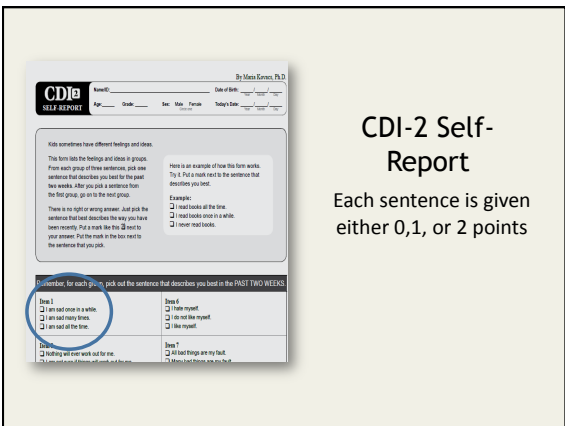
By Maria Kovacs, Ph.D.

CDI 2 SELF-REPORT

Name/ID: ______ Date of Birth: __/__/__ Year Month Day

Age: ____ Grade: ____ Sex: Male Female Today's Date: __/__/__ Year Month Day

Kids sometimes have different feelings and ideas.

This form lists the feelings and ideas in groups. From each group of three sentences, pick one sentence that describes you best for the past two weeks. After you pick a sentence from the first group, go on to the next group.

There is no right or wrong answer. Just pick the sentence that best describes the way you have been recently. Put a mark like this ☒ next to your answer. Put the mark in the box next to the sentence that you pick.

Here is an example of how this form works. Try it. Put a mark next to the sentence that describes you best.

Example:
❑ I read books all the time.
❑ I read books once in a while.
❑ I never read books.

Remember, for each group, pick out the sentence that describes you best in the PAST TWO WEEKS.

Item 1
❑ I am sad once in a while.
❑ I am sad many times.
❑ I am sad all the time.

Item 6
❑ I hate myself.
❑ I do not like myself.
❑ I like myself.

Item 2
❑ Nothing will ever work out for me.
❑ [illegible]

Item 7
❑ All bad things are my fault.
❑ Many bad things are my fault.

CDI-2 Self-Report

Each sentence is given either 0,1, or 2 points